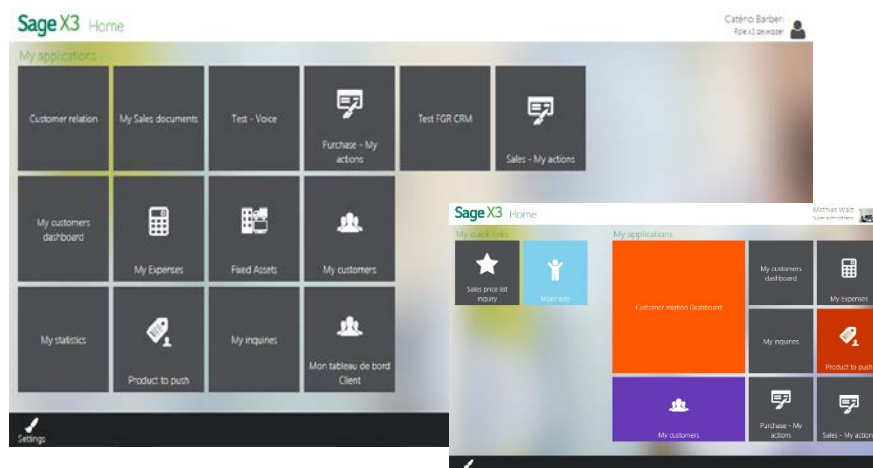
Sage X3 Home

Catério Barberi
Role X3 developer

My applications

Customer relation
My Sales documents
Test - Voice
Purchase - My actions
Test FGR CRM
Sales - My actions
My customers dashboard
My Expenses
Fixed Assets
My customers
My statistics
Product to push
My inquiries
Mon tableau de bord Client

Settings

Sage X3 Home

Mathias Walz
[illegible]

My quick links
Sales price list inquiry
Masmade

My applications
Customer relation Dashboard
My customers dashboard
My Expenses
My inquiries
Product to push
My customers
Purchase - My actions
Sales - My action